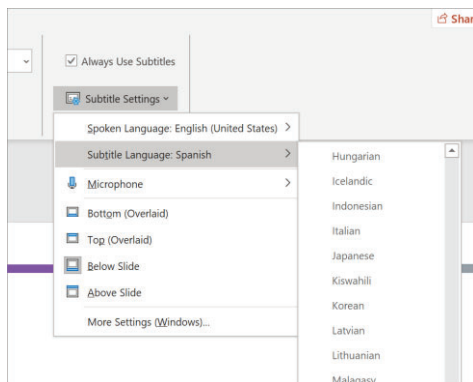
Shar

Always Use Subtitles

Subtitle Settings

Spoken Language: English (United States)

Subtitle Language: Spanish

Microphone

Bottom (Overlaid)

Top (Overlaid)

Below Slide

Above Slide

More Settings (Windows)...

Hungarian

Icelandic

Indonesian

Italian

Japanese

Kiswahili

Korean

Latvian

Lithuanian

Malagasy